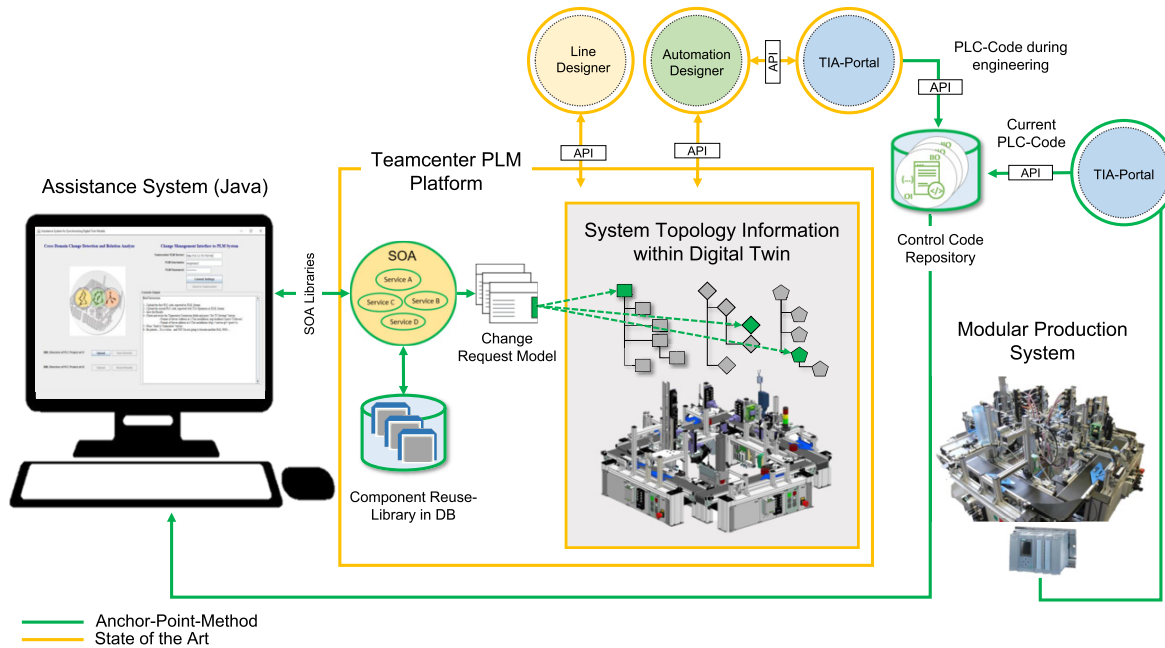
Line Designer

Automation Designer

API

TIA-Portal

PLC-Code during engineering

API

Current PLC-Code

API

TIA-Portal

Teamcenter PLM Platform

API

API

Assistance System (Java)

Cross Domain Change Detection and Relation Analysis

Change Management Interface to PLM System

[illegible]

SOA Libraries

SOA

Service A

Service C

Service B

Service D

Change Request Model

System Topology Information within Digital Twin

Control Code Repository

Modular Production System

Component Reuse-Library in DB

Anchor-Point-Method

State of the Art